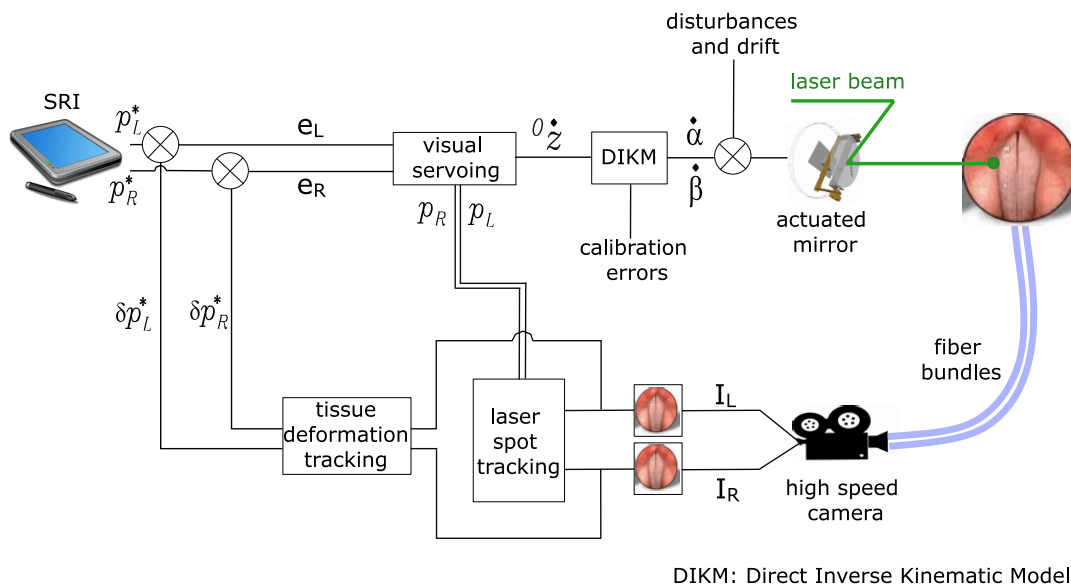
disturbances and drift

laser beam

SRI

$p_L^*$

$p_R^*$

$e_L$

$e_R$

visual servoing

${}^0\dot{z}$

DIKM

$\dot{\alpha}$

$\dot{\beta}$

actuated mirror

$p_R$ $p_L$

calibration errors

$\delta p_L^*$

$\delta p_R^*$

fiber bundles

tissue deformation tracking

laser spot tracking

$I_L$

$I_R$

high speed camera

DIKM: Direct Inverse Kinematic Model